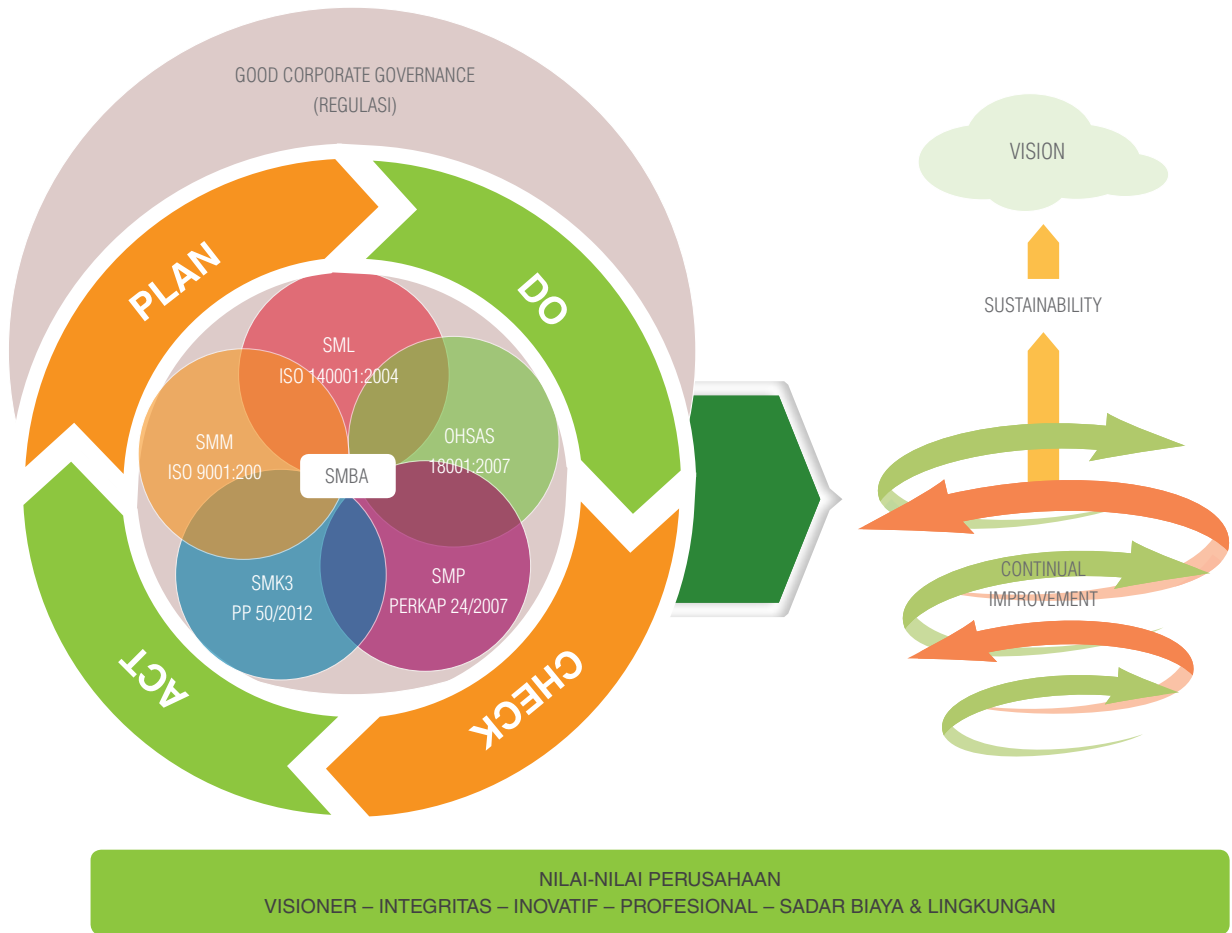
GOOD CORPORATE GOVERNANCE
(REGULASI)

PLAN

DO

CHECK

ACT

SML
ISO 140001:2004

SMM
ISO 9001:200

OHSAS
18001:2007

SMBA

SMK3
PP 50/2012

SMP
PERKAP 24/2007

VISION

SUSTAINABILITY

CONTINUAL
IMPROVEMENT

NILAI-NILAI PERUSAHAAN
VISIONER – INTEGRITAS – INOVATIF – PROFESIONAL – SADAR BIAYA & LINGKUNGAN